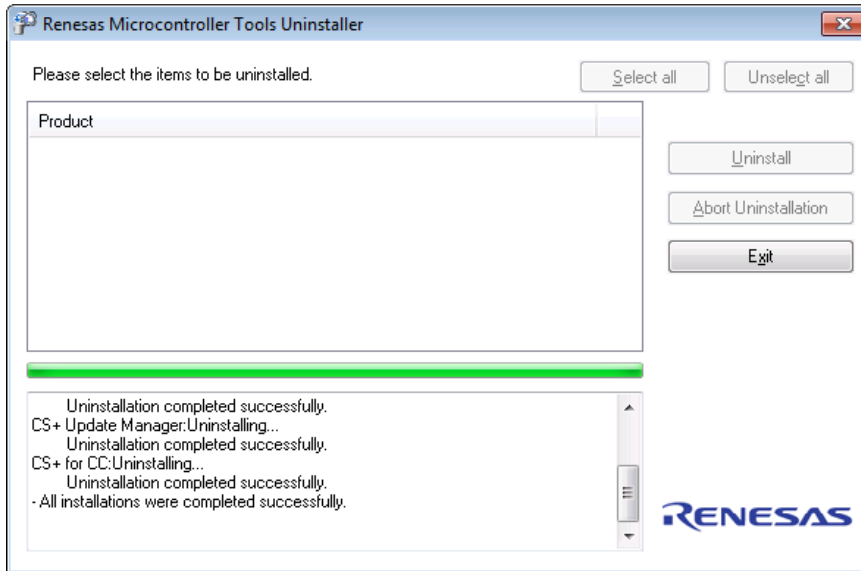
Renesas Microcontroller Tools Uninstaller

Please select the items to be uninstalled.

Select all

Unselect all

Product

Uninstall

Abort Uninstallation

Exit

Uninstallation completed successfully.
CS+ Update Manager:Uninstalling...
Uninstallation completed successfully.
CS+ for CC:Uninstalling...
Uninstallation completed successfully.
- All installations were completed successfully.

RENESAS